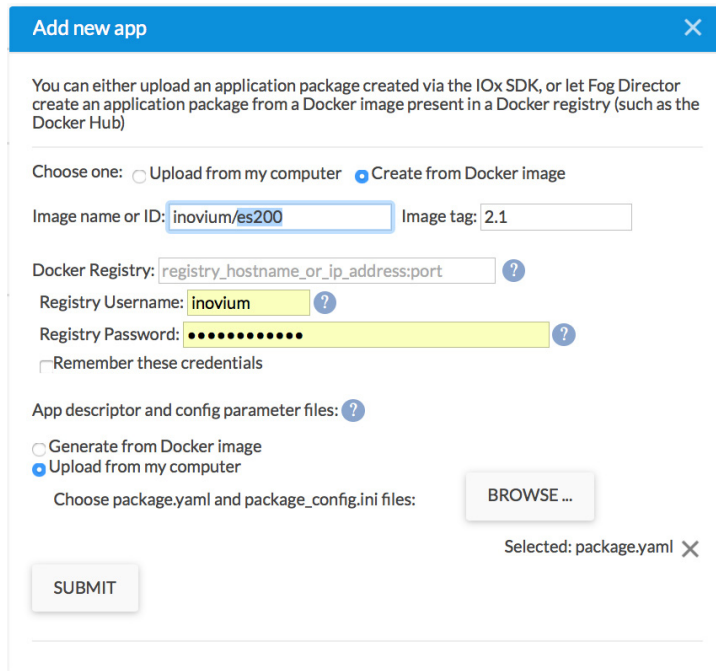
Add new app ✕

You can either upload an application package created via the IOx SDK, or let Fog Director create an application package from a Docker image present in a Docker registry (such as the Docker Hub)

Choose one: Upload from my computer Create from Docker image

Image name or ID: inovium/es200 Image tag: 2.1

Docker Registry: registry_hostname_or_ip_address:port ?

Registry Username: inovium ?

Registry Password: •••••••••••• ?

Remember these credentials

App descriptor and config parameter files: ?

Generate from Docker image

Upload from my computer

Choose package.yaml and package_config.ini files: BROWSE ...

Selected: package.yaml ✕

SUBMIT